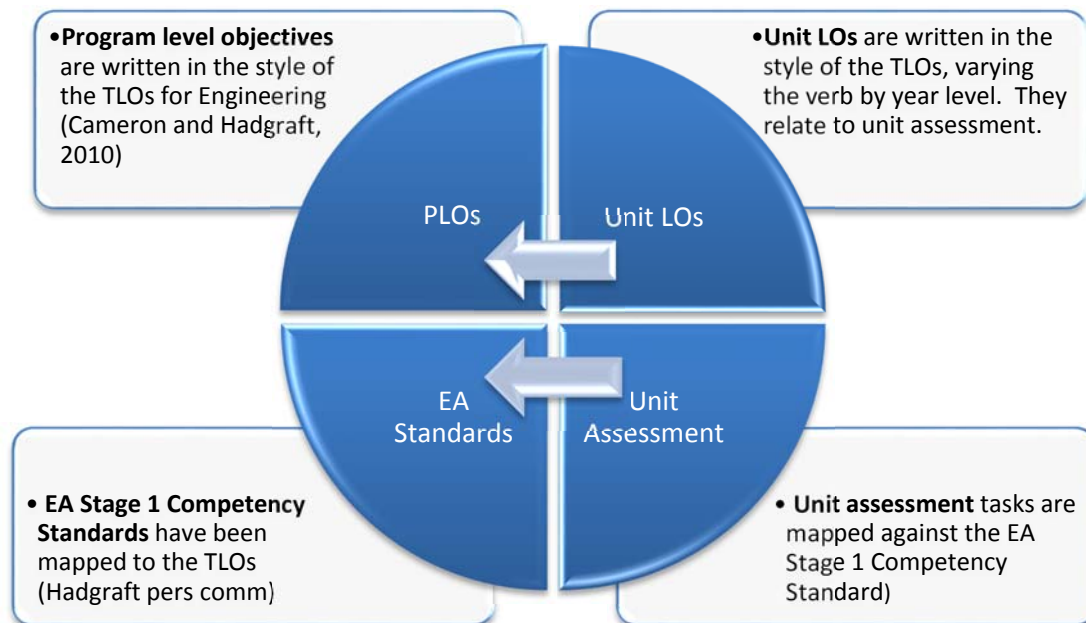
•**Program level objectives** are written in the style of the TLOs for Engineering (Cameron and Hadgraft, 2010)

•**Unit LOs** are written in the style of the TLOs, varying the verb by year level. They relate to unit assessment.

PLOs

Unit LOs

EA Standards

Unit Assessment

• **EA Stage 1 Competency Standards** have been mapped to the TLOs (Hadgraft pers comm)

• **Unit assessment** tasks are mapped against the EA Stage 1 Competency Standard)